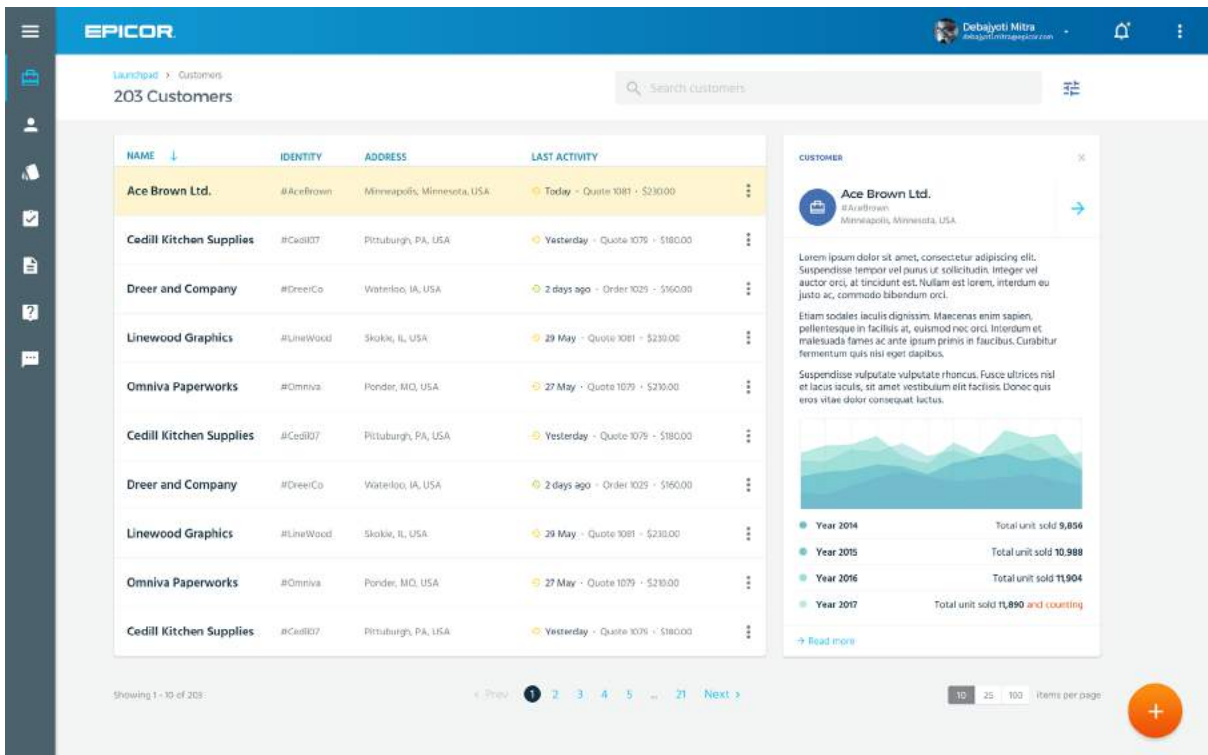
EPICOR

Debajyoti Mitra
debajyoti.mitra@epicor.com

Launchpad > Customers
203 Customers

Search customers

| NAME ↓ | IDENTITY | ADDRESS | LAST ACTIVITY |
|---|---|---|---|
| Ace Brown Ltd. | #AceBrown | Minneapolis, Minnesota, USA | Today · Quote 1081 · $230.00 |
| Cedill Kitchen Supplies | #Cedill07 | Pittsburgh, PA, USA | Yesterday · Quote 1079 · $180.00 |
| Dreer and Company | #DreerCo | Waterloo, IA, USA | 2 days ago · Order 1025 · $160.00 |
| Linewood Graphics | #LineWood | Skokie, IL, USA | 29 May · Quote 1081 · $230.00 |
| Omniva Paperworks | #Omniva | Ponder, MO, USA | 27 May · Quote 1079 · $210.00 |
| Cedill Kitchen Supplies | #Cedill07 | Pittsburgh, PA, USA | Yesterday · Quote 1079 · $180.00 |
| Dreer and Company | #DreerCo | Waterloo, IA, USA | 2 days ago · Order 1025 · $160.00 |
| Linewood Graphics | #LineWood | Skokie, IL, USA | 29 May · Quote 1081 · $230.00 |
| Omniva Paperworks | #Omniva | Ponder, MO, USA | 27 May · Quote 1079 · $210.00 |
| Cedill Kitchen Supplies | #Cedill07 | Pittsburgh, PA, USA | Yesterday · Quote 1079 · $180.00 |

CUSTOMER

Ace Brown Ltd.
#AceBrown
Minneapolis, Minnesota, USA

Lorem ipsum dolor sit amet, consectetur adipiscing elit. Suspendisse tempor vel purus ut sollicitudin. Integer vel auctor orci, at tincidunt est. Nullam est lorem, interdum eu justo ac, commodo bibendum orci.

Etiam sodales iaculis dignissim. Maecenas enim sapien, pellentesque in facilisis at, euismod nec orci. Interdum et malesuada fames ac ante ipsum primis in faucibus. Curabitur fermentum quis nisi eget dapibus.

Suspendisse vulputate vulputate rhoncus. Fusce ultrices nisl et lacus iaculis, sit amet vestibulum elit facilisis. Donec quis eros vitae dolor consequat luctus.

Year 2014 Total unit sold 9,856
Year 2015 Total unit sold 10,988
Year 2016 Total unit sold 11,904
Year 2017 Total unit sold 11,890 and counting

→ Read more

Showing 1 - 10 of 203

‹ Prev 1 2 3 4 5 ... 21 Next ›

10 25 100 items per page

+